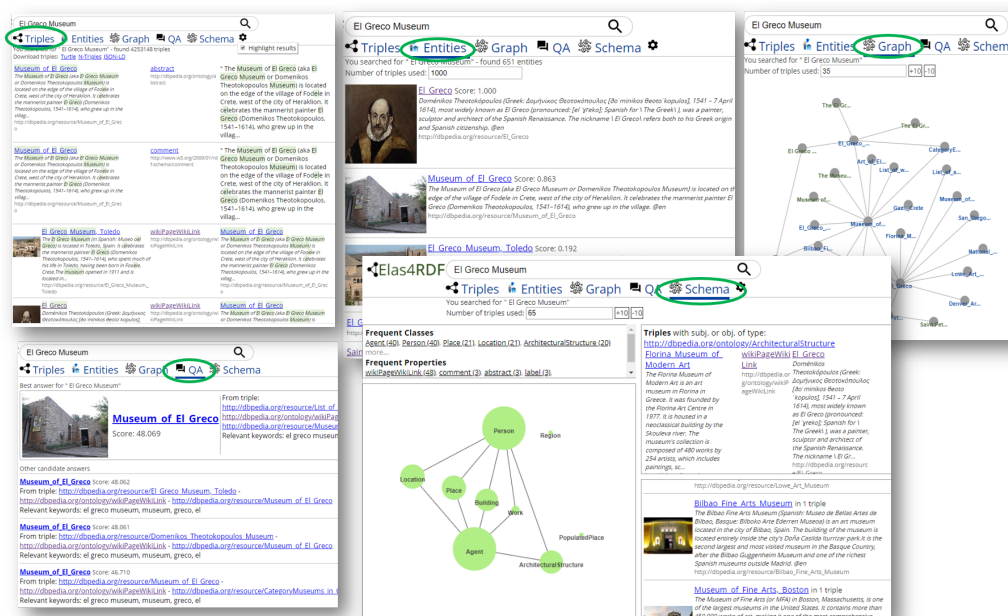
El Greco Museum

Triples Entities Graph QA Schema

Highlight results

You searched for " El Greco Museum" - found 4293148 triples

Download triples: Turtle N-Triples JSON-LD

Museum of El Greco | abstract | " The Museum of El Greco (aka El Greco Museum or Domenikos Theotokopoulos Museum) is located on the edge of the village of Fodele in Crete, west of the city of Heraklion. It celebrates the mannerist painter El Greco (Domenikos Theotokopoulos, 1541–1614), who grew up in the villag...

Museum of El Greco | comment | " The Museum of El Greco (aka El Greco Museum or Domenikos Theotokopoulos Museum) is located on the edge of the village of Fodele in Crete, west of the city of Heraklion. It celebrates the mannerist painter El Greco (Domenikos Theotokopoulos, 1541–1614), who grew up in the villag...

El Greco Museum, Toledo | wikiPageWikiLink | Museum of El Greco

El Greco | wikiPageWikiLink | Museum of El Greco

El Greco Museum

Triples Entities Graph QA Schema

You searched for " El Greco Museum" - found 651 entities

Number of triples used: 1000

El Greco Score: 1.000
Doménikos Theotokópoulos (Greek: Δομήνικος Θεοτοκόπουλος [ðoˈminikos θeotoˈkopulos], 1541 – 7 April 1614), most widely known as El Greco (pronounced: [el ˈɣreko]; Spanish for \ The Greek\ ), was a painter, sculptor and architect of the Spanish Renaissance. The nickname \ El Greco\ refers both to his Greek origin and Spanish citizenship. @en
http://dbpedia.org/resource/El_Greco

Museum of El Greco Score: 0.863
The Museum of El Greco (aka El Greco Museum or Domenikos Theotokopoulos Museum) is located on the edge of the village of Fodele in Crete, west of the city of Heraklion. It celebrates the mannerist painter El Greco (Domenikos Theotokopoulos, 1541–1614), who grew up in the villag... @en
http://dbpedia.org/resource/Museum_of_El_Greco

El Greco Museum, Toledo Score: 0.192

El Greco Museum

Triples Entities Graph QA Schem

You searched for " El Greco Museum"

Number of triples used: 35 +10 -10

El Greco Museum

Triples Entities Graph QA Schema

Best answer for " El Greco Museum"

Museum of El Greco
Score: 48.069

From triple:
http://dbpedia.org/resource/List_of
http://dbpedia.org/ontology/wikiPage
http://dbpedia.org/resource/Museu
Relevant keywords: el greco museum

Other candidate answers

Museum of El Greco Score: 48.062
From triple: http://dbpedia.org/resource/El_Greco_Museum,_Toledo - http://dbpedia.org/ontology/wikiPageWikiLink - http://dbpedia.org/resource/Museum_of_El_Greco
Relevant keywords: el greco museum, museum, greco, el

Museum of El Greco Score: 48.061
From triple: http://dbpedia.org/resource/Domenikos_Theotokopoulos_Museum - http://dbpedia.org/ontology/wikiPageWikiLink - http://dbpedia.org/resource/Museum_of_El_Greco
Relevant keywords: el greco museum, museum, greco, el

Museum of El Greco Score: 46.710
From triple: http://dbpedia.org/resource/Museum_of_El_Greco - http://dbpedia.org/ontology/wikiPageWikiLink - http://dbpedia.org/resource/CategoryMuseums_in
Relevant keywords: el greco museum, museum, greco, el

Elas4RDF El Greco Museum

Triples Entities Graph QA Schema

You searched for " El Greco Museum"

Number of triples used: 65 +10 -10

Frequent Classes
Agent (40), Person (40), Place (21), Location (21), ArchitecturalStructure (20)
more...

Frequent Properties
wikiPageWikiLink (48), comment (3), abstract (3), label (3)

Person Region Location Place Building Work Agent PopulatedPlace ArchitecturalStructure

Triples with subj. or obj. of type: http://dbpedia.org/ontology/ArchitecturalStructure

Florina Museum of Modern Art | wikiPageWikiLink | El Greco

The Florina Museum of Modern Art is an art museum in Florina in Greece. It was founded by the Florina Art Centre in 1977. It is housed in a neoclassical building by the Skouleva river. The museum's collection is composed of 480 works by 254 artists, which includes paintings, sc...

http://dbpedia.org/resource/Lowe_Art_Museum

Bilbao Fine Arts Museum in 1 triple
The Bilbao Fine Arts Museum (Spanish: Museo de Bellas Artes de Bilbao, Basque: Bilboko Arte Ederren Museoa) is an art museum located in Bilbao, Basque. The building of the museum is located entirely inside the city's Doña Casilda Iturrizar park.It is the second largest and most visited museum in the Basque Country, after the Bilbao Guggenheim Museum and one of the richest Spanish museums outside Madrid. @en
http://dbpedia.org/resource/Bilbao_Fine_Arts_Museum

Museum of Fine Arts, Boston in 1 triple
The Museum of Fine Arts (MFA) in Boston, Massachusetts, is one of the largest museums in the United States. It contains more than